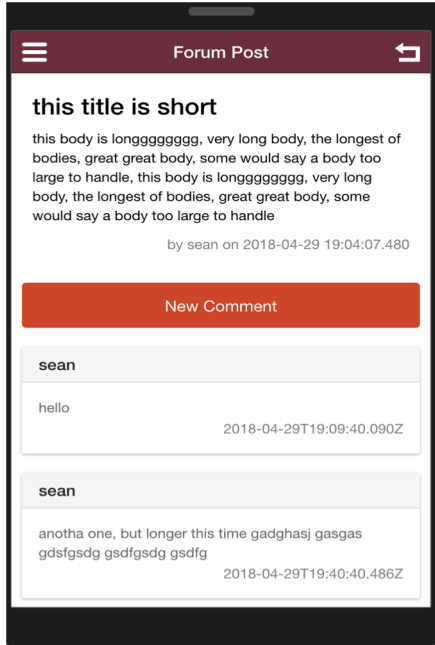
Forum Post

this title is short

this body is longggggggg, very long body, the longest of bodies, great great body, some would say a body too large to handle, this body is longggggggg, very long body, the longest of bodies, great great body, some would say a body too large to handle

by sean on 2018-04-29 19:04:07.480

New Comment

sean

hello

2018-04-29T19:09:40.090Z

sean

anotha one, but longer this time gadghasj gasgas gdsfgsdg gsdfgsdg gsdfg

2018-04-29T19:40:40.486Z